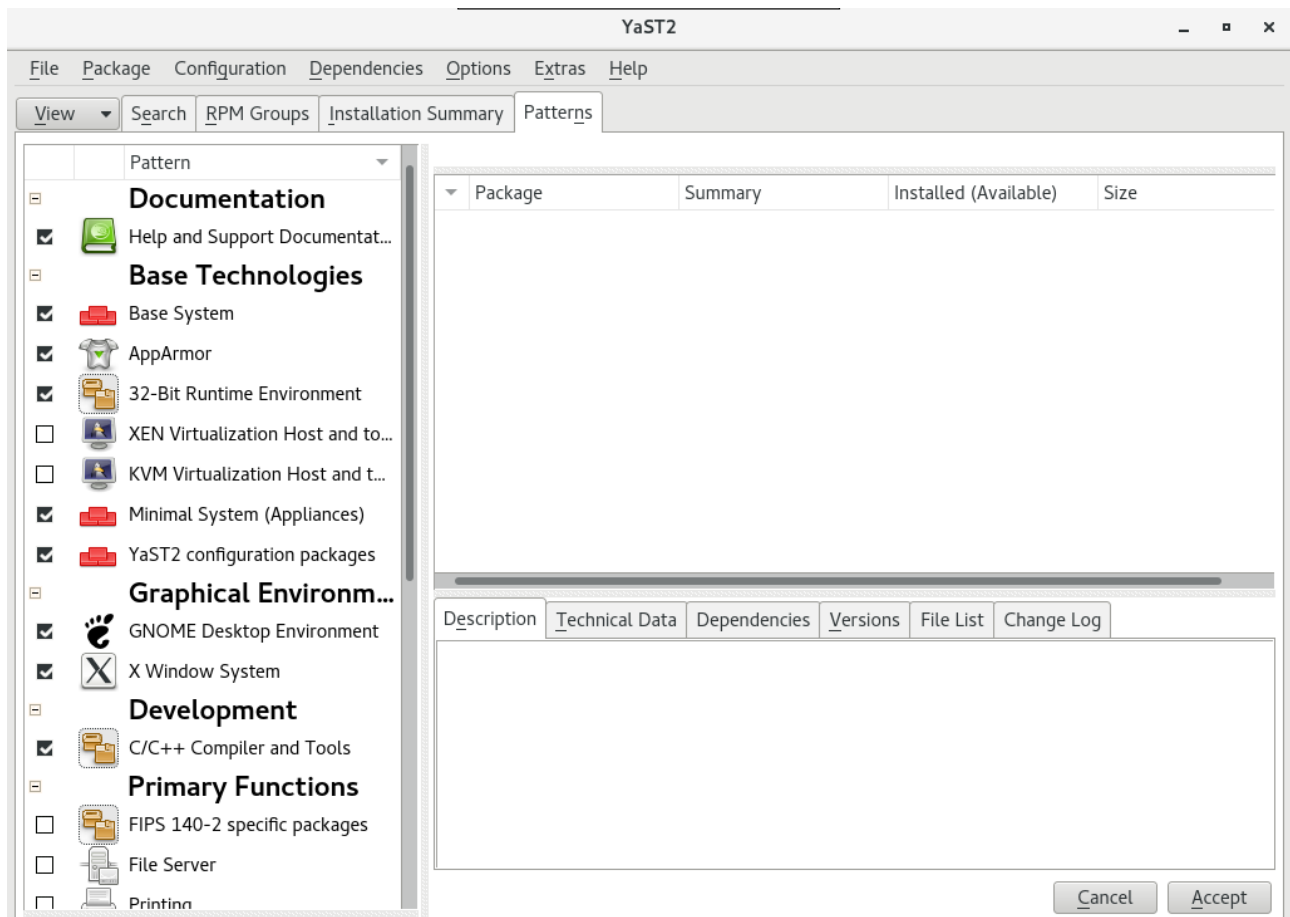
YaST2

File Package Configuration Dependencies Options Extras Help

View Search RPM Groups Installation Summary Patterns

Pattern

Documentation
Help and Support Documentat...
Base Technologies
Base System
AppArmor
32-Bit Runtime Environment
XEN Virtualization Host and to...
KVM Virtualization Host and t...
Minimal System (Appliances)
YaST2 configuration packages
Graphical Environm...
GNOME Desktop Environment
X Window System
Development
C/C++ Compiler and Tools
Primary Functions
FIPS 140-2 specific packages
File Server
Printing

| Package | Summary | Installed (Available) | Size |
|---|---|---|---|

Description Technical Data Dependencies Versions File List Change Log

Cancel Accept